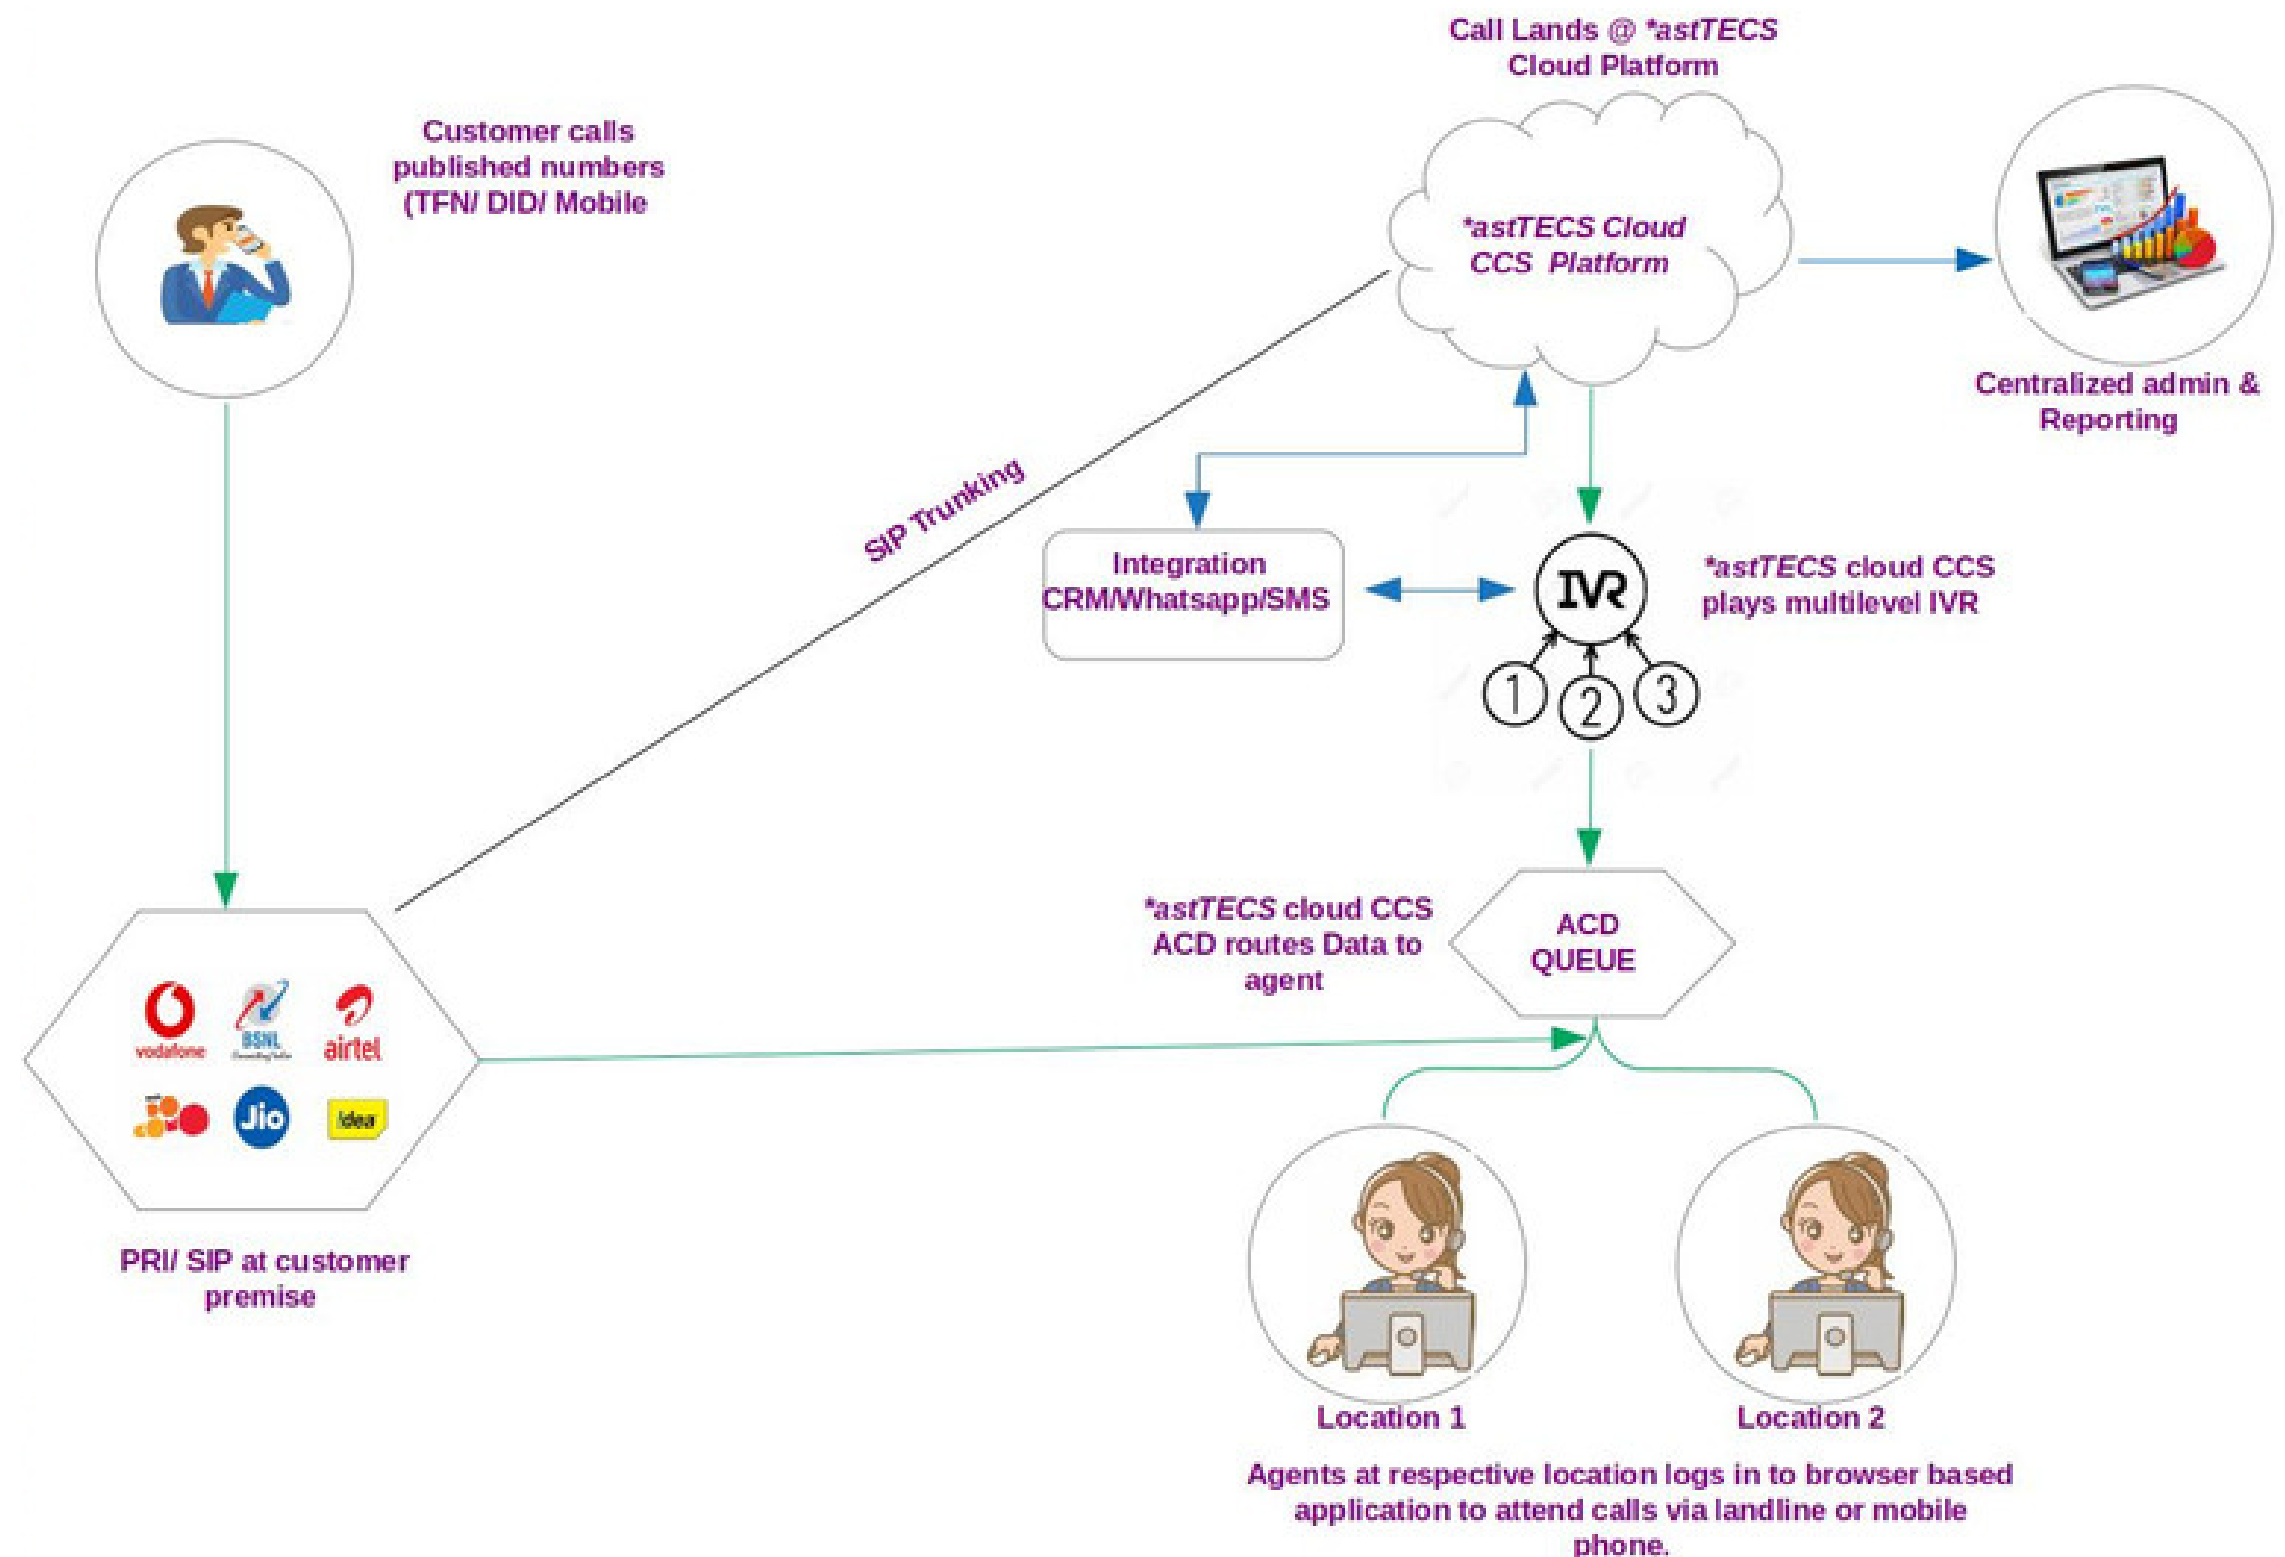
Call Lands @ *astTECS Cloud Platform

Customer calls published numbers (TFN/ DID/ Mobile

*astTECS Cloud CCS Platform

Centralized admin & Reporting

SIP Trunking

Integration CRM/Whatsapp/SMS

IVR

*astTECS cloud CCS plays multilevel IVR

1 2 3

vodafone BSNL airtel Jio idea

*astTECS cloud CCS ACD routes Data to agent

ACD QUEUE

PRI/ SIP at customer premise

Location 1

Location 2

Agents at respective location logs in to browser based application to attend calls via landline or mobile phone.